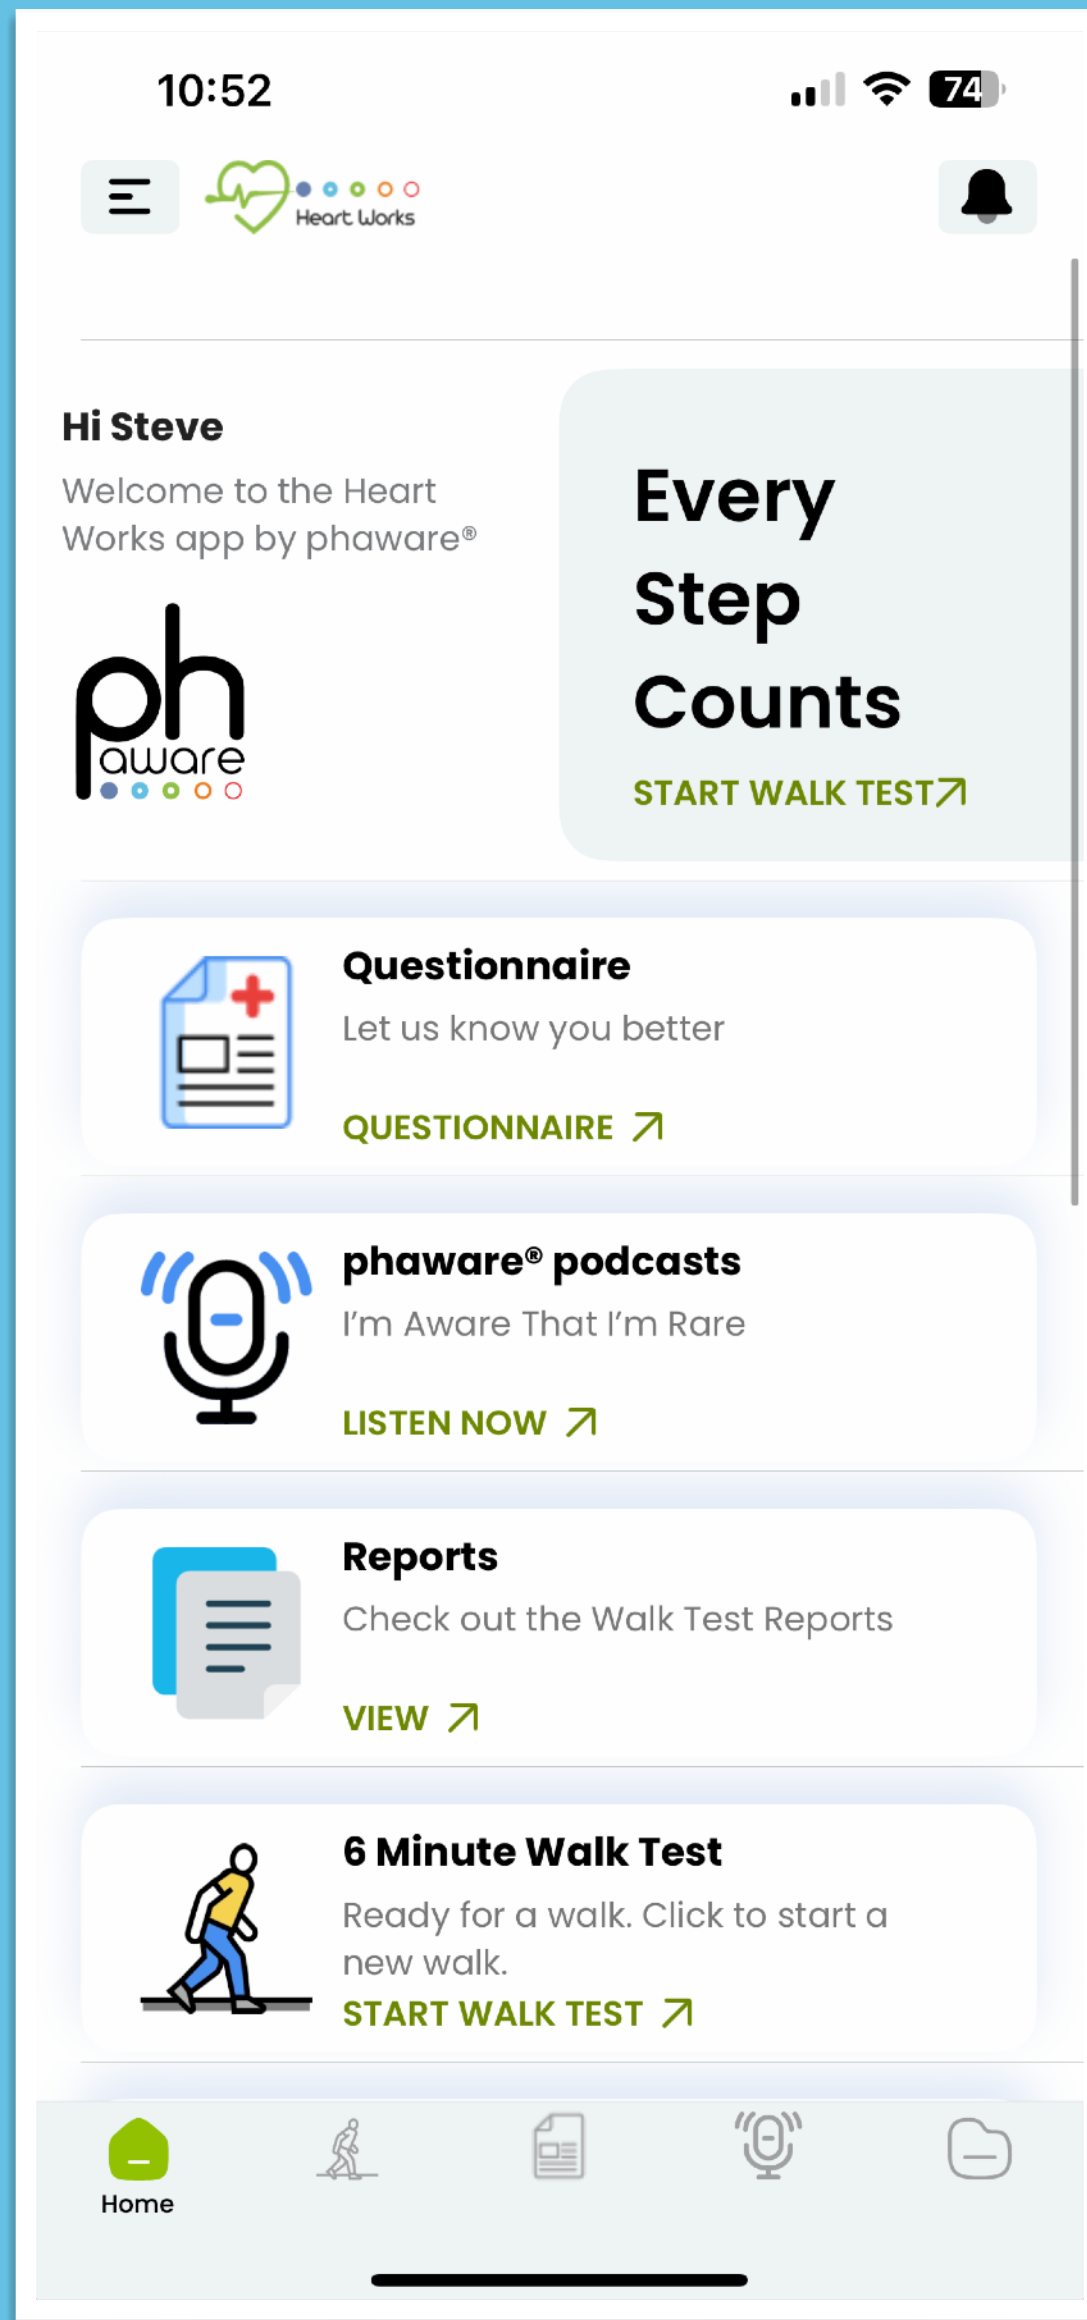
10:52

74

Heart Works

Hi Steve

Welcome to the Heart Works app by phaware®

ph aware

Every Step Counts

START WALK TEST↗

Questionnaire

Let us know you better

QUESTIONNAIRE ↗

phaware® podcasts

I'm Aware That I'm Rare

LISTEN NOW ↗

Reports

Check out the Walk Test Reports

VIEW ↗

6 Minute Walk Test

Ready for a walk. Click to start a new walk.

START WALK TEST ↗

Home